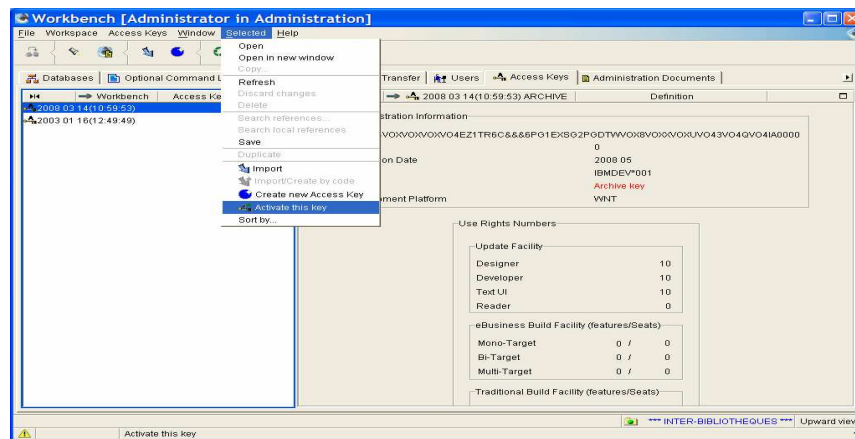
Workbench [Administrator in Administration]

File Workspace Access Keys Window Selected Help

Databases | Optional Command L

Workbench | Access Ke

2008 03 14(10:59:53)

2003 01 16(12:49:49)

Open
Open in new window
Copy...
Refresh
Discard changes
Delete
Search references...
Search local references
Save
Duplicate
Import
Import/Create by code
Create new Access Key
Activate this key
Sort by...

Transfer | Users | Access Keys | Administration Documents

2008 03 14(10:59:53) ARCHIVE | Definition

stration Information

VOXVOXVOXVOXVO4EZ1TR6C&&&6PG1EXSG2PGDTWVOX8VOXVOXUVO43VO4QVO4IA0000

0

on Date 2008 05

IBMDEV*001

Archive key

ment Platform WNT

Use Rights Numbers

Update Facility

| | |
|---|---|
| Designer | 10 |
| Developer | 10 |
| Text UI | 10 |
| Reader | 0 |

eBusiness Build Facility (features/Seats)

| | | |
|---|---|---|
| Mono-Target | 0 / | 0 |
| Bi-Target | 0 / | 0 |
| Multi-Target | 0 / | 0 |

Traditional Build Facility (features/Seats)

*** INTER-BIBLIOTHEQUES *** Upward view

Activate this key